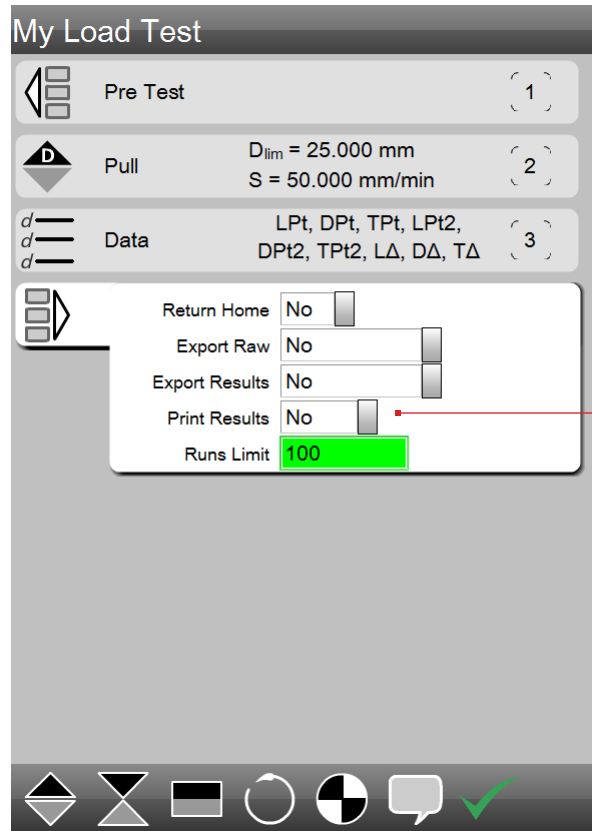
My Load Test

Pre Test
1

D
Pull
$D_{lim}$ = 25.000 mm
S = 50.000 mm/min
2

d
d
d
Data
LPt, DPt, TPt, LPt2, DPt2, TPt2, LΔ, DΔ, TΔ
3

Return Home No
Export Raw No
Export Results No
Print Results No
Runs Limit 100